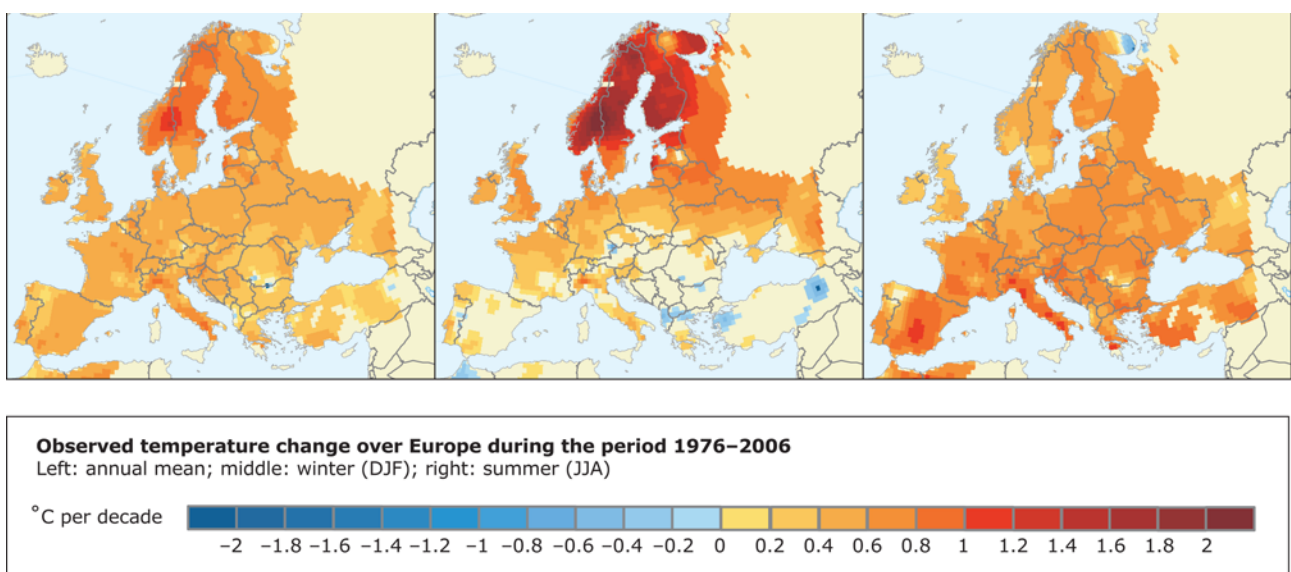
Observed temperature change over Europe during the period 1976–2006

Left: annual mean; middle: winter (DJF); right: summer (JJA)

°C per decade

−2 −1.8 −1.6 −1.4 −1.2 −1 −0.8 −0.6 −0.4 −0.2 0 0.2 0.4 0.6 0.8 1 1.2 1.4 1.6 1.8 2